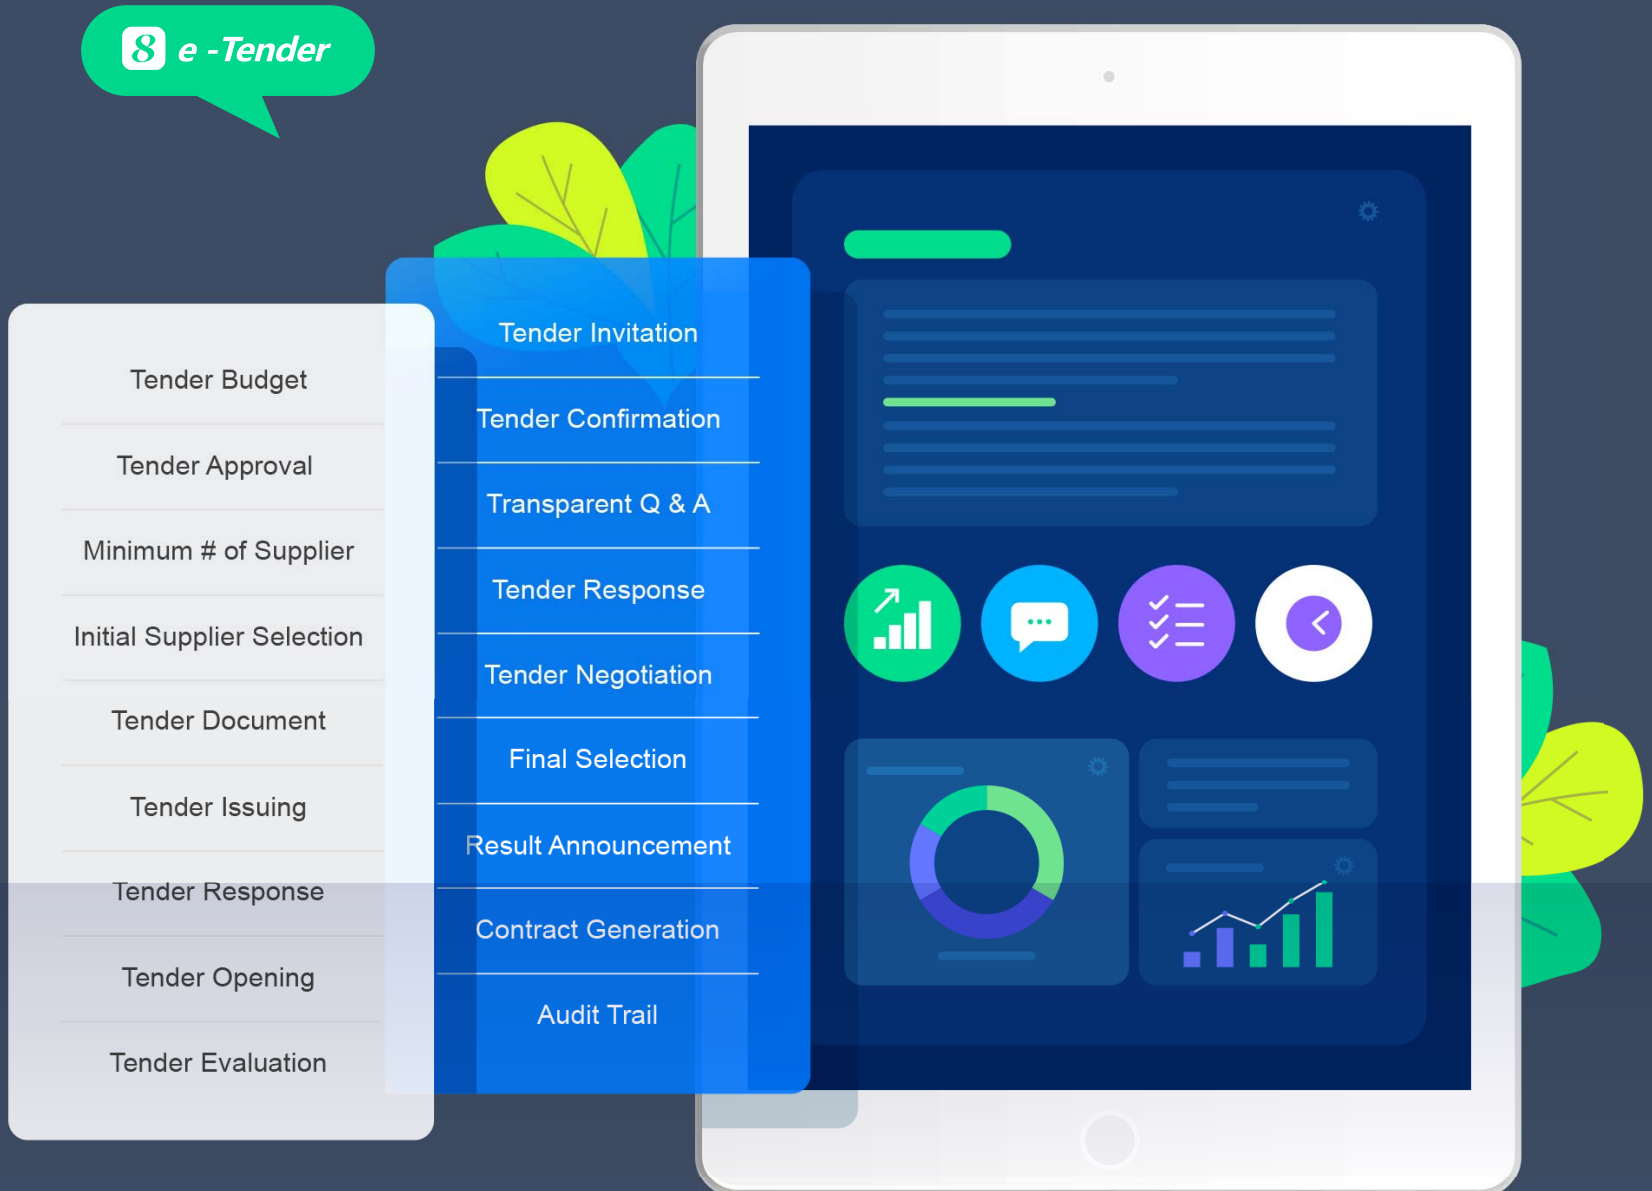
8 e -Tender

Tender Budget
Tender Approval
Minimum # of Supplier
Initial Supplier Selection
Tender Document
Tender Issuing
Tender Response
Tender Opening
Tender Evaluation

Tender Invitation
Tender Confirmation
Transparent Q & A
Tender Response
Tender Negotiation
Final Selection
Result Announcement
Contract Generation
Audit Trail